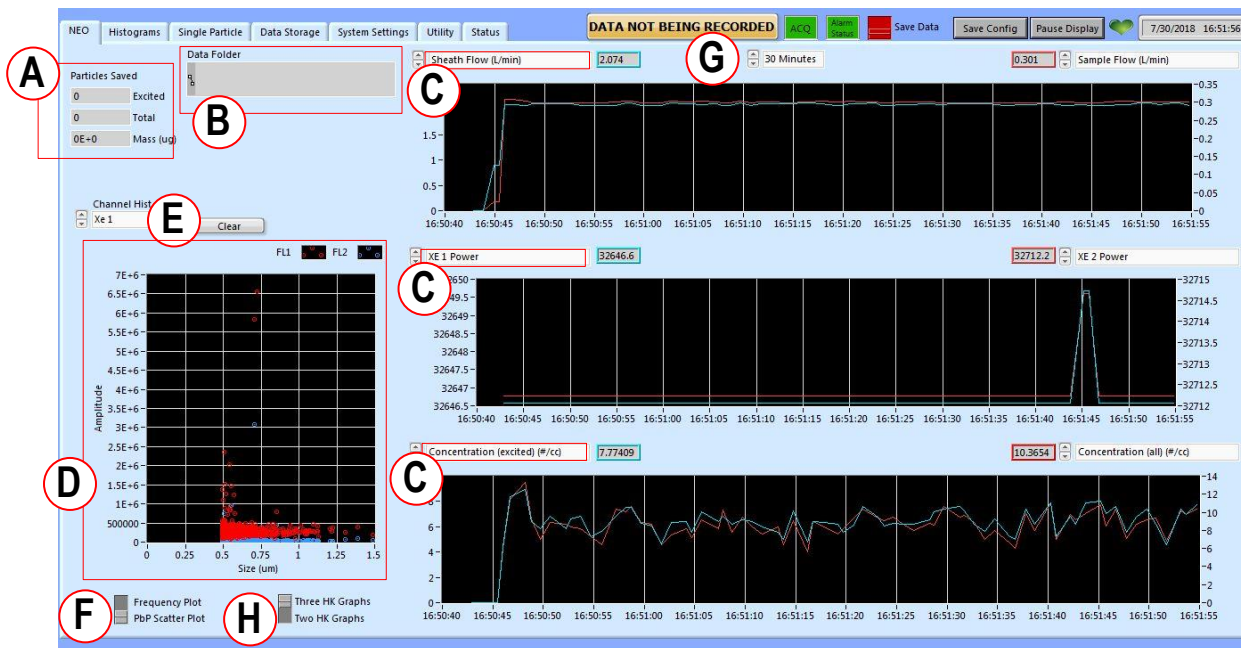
NEO | Histograms | Single Particle | Data Storage | System Settings | Utility | Status

DATA NOT BEING RECORDED | ACQ | Alarm Status | Save Data | Save Config | Pause Display | 7/30/2018 16:51:56

A

Particles Saved
0 Excited
0 Total
0E+0 Mass (ug)

Data Folder
%

B

Sheath Flow (L/min) 2.074

G

30 Minutes

0.301 Sample Flow (L/min)

C

1.5
1
0.5
0

0.35
0.3
0.25
0.2
0.15
0.1
0.05
0

16:50:40 16:50:45 16:50:50 16:50:55 16:51:00 16:51:05 16:51:10 16:51:15 16:51:20 16:51:25 16:51:30 16:51:35 16:51:40 16:51:45 16:51:50 16:51:55

Channel Hist
Xe 1

E

Clear

FL1 FL2

7E+6
6.5E+6
6E+6
5.5E+6
5E+6
4.5E+6
4E+6
3.5E+6
3E+6
2.5E+6
2E+6
1.5E+6
1E+6
500000
0

Amplitude

0 0.25 0.5 0.75 1 1.25 1.5
Size (um)

D

XE 1 Power 32646.6

32712.2 XE 2 Power

C

32650
32649.5
32649
32648.5
32648
32647.5
32647
32646.5

-32715
-32714.5
-32714
-32713.5
-32713
-32712.5
-32712

16:50:40 16:50:45 16:50:50 16:50:55 16:51:00 16:51:05 16:51:10 16:51:15 16:51:20 16:51:25 16:51:30 16:51:35 16:51:40 16:51:45 16:51:50 16:51:55

Concentration (excited) (#/cc) 7.77409

10.3654 Concentration (all) (#/cc)

C

8
6
4
2
0

-14
-12
-10
-8
-6
-4
-2
-0

16:50:40 16:50:45 16:50:50 16:50:55 16:51:00 16:51:05 16:51:10 16:51:15 16:51:20 16:51:25 16:51:30 16:51:35 16:51:40 16:51:45 16:51:50 16:51:55

F

Frequency Plot
PbP Scatter Plot

H

Three HK Graphs
Two HK Graphs